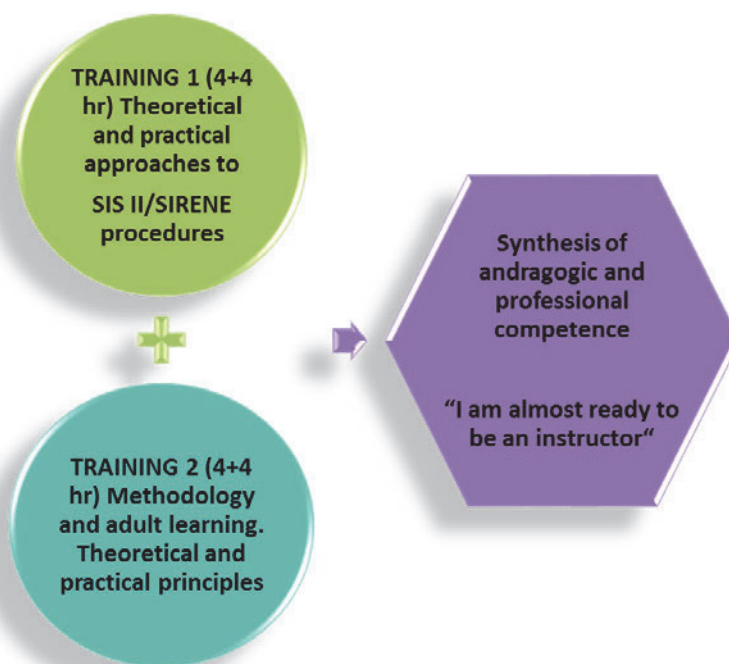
TRAINING 1 (4+4 hr) Theoretical and practical approaches to

SIS II/SIRENE procedures

TRAINING 2 (4+4 hr) Methodology and adult learning. Theoretical and practical principles

Synthesis of andragogic and professional competence

"I am almost ready to be an instructor"